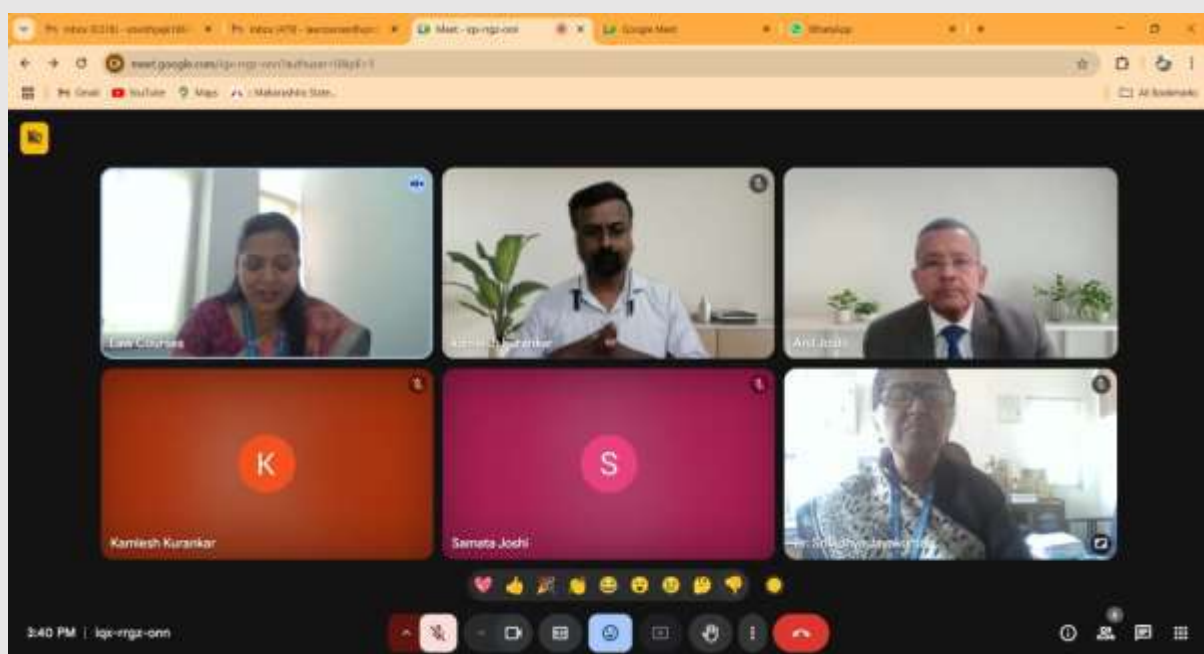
Inbox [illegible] Inbox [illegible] Meet - iqx-rrgz-onn Google Meet WhatsApp

meet.google.com/iqx-rrgz-onn?authuser=0&pli=1

Gmail YouTube Maps Maharashtra State...

All Bookmarks

Law Courses

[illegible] Kurankar

Anil Joshi

K

Kamlesh Kurankar

S

Samata Joshi

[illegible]

3:40 PM | iqx-rrgz-onn